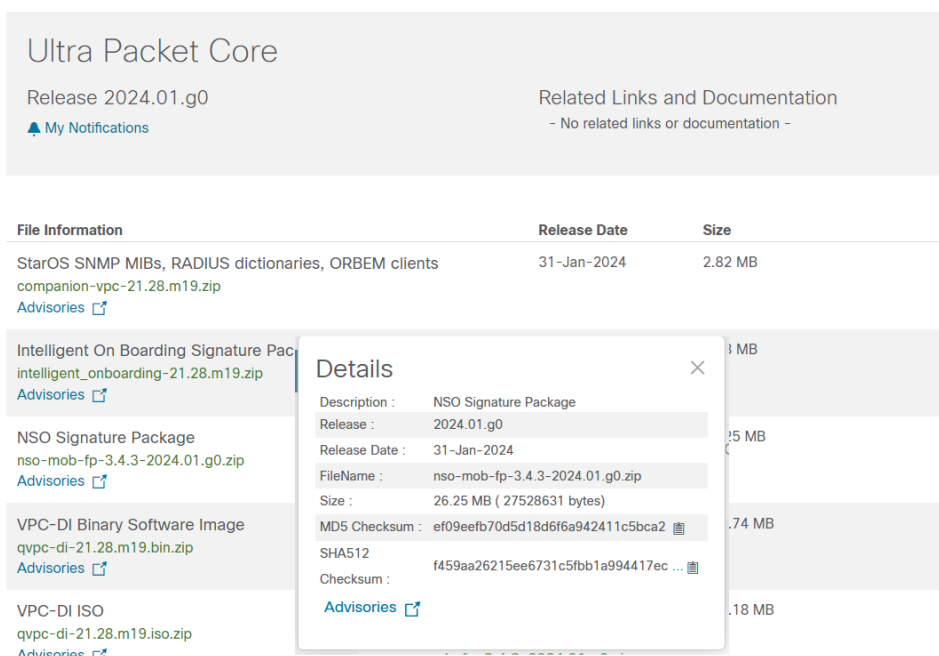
Ultra Packet Core

Release 2024.01.g0

My Notifications

Related Links and Documentation

- No related links or documentation -

| File Information | Release Date | Size |
|---|---|---|
| StarOS SNMP MIBs, RADIUS dictionaries, ORBEM clients companion-vpc-21.28.m19.zip Advisories | 31-Jan-2024 | 2.82 MB |
| Intelligent On Boarding Signature Pac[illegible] intelligent_onboarding-21.28.m19.zip Advisories | | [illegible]3 MB |
| NSO Signature Package nso-mob-fp-3.4.3-2024.01.g0.zip Advisories | | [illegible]25 MB |
| VPC-DI Binary Software Image qvpc-di-21.28.m19.bin.zip Advisories | | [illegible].74 MB |
| VPC-DI ISO qvpc-di-21.28.m19.iso.zip Advisories | | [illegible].18 MB |

Details

| | |
|---|---|
| Description : | NSO Signature Package |
| Release : | 2024.01.g0 |
| Release Date : | 31-Jan-2024 |
| FileName : | nso-mob-fp-3.4.3-2024.01.g0.zip |
| Size : | 26.25 MB ( 27528631 bytes) |
| MD5 Checksum : | ef09eefb70d5d18d6f6a942411c5bca2 |
| SHA512 Checksum : | f459aa26215ee6731c5fbb1a994417ec ... |

Advisories